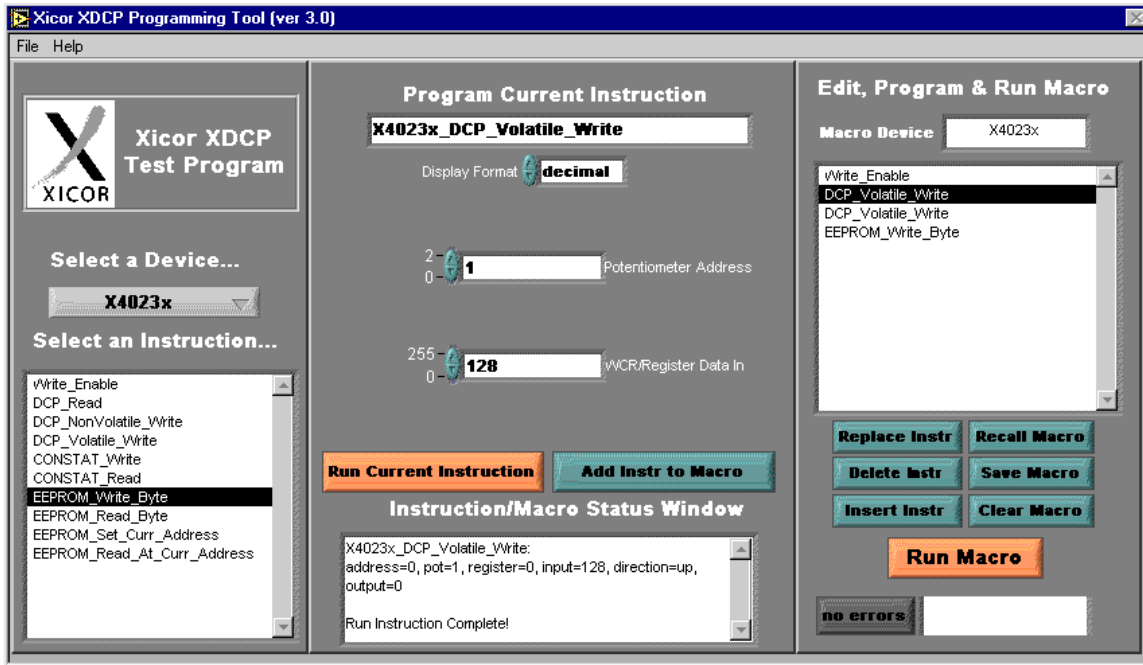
Xicor XDCP Programming Tool (ver 3.0)

File Help

XICOR

Xicor XDCP Test Program

Select a Device...

X4023x

Select an Instruction...

Write_Enable
DCP_Read
DCP_NonVolatile_Write
DCP_Volatile_Write
CONSTAT_Write
CONSTAT_Read
EEPROM_Write_Byte
EEPROM_Read_Byte
EEPROM_Set_Curr_Address
EEPROM_Read_At_Curr_Address

Program Current Instruction

X4023x_DCP_Volatile_Write

Display Format decimal

2
0
1 Potentiometer Address

255
0
128 WCR/Register Data In

Run Current Instruction

Add Instr to Macro

Instruction/Macro Status Window

X4023x_DCP_Volatile_Write:
address=0, pot=1, register=0, input=128, direction=up, output=0

Run Instruction Complete!

Edit, Program & Run Macro

Macro Device X4023x

Write_Enable
DCP_Volatile_Write
DCP_Volatile_Write
EEPROM_Write_Byte

Replace Instr
Recall Macro
Delete Instr
Save Macro
Insert Instr
Clear Macro

Run Macro

no errors